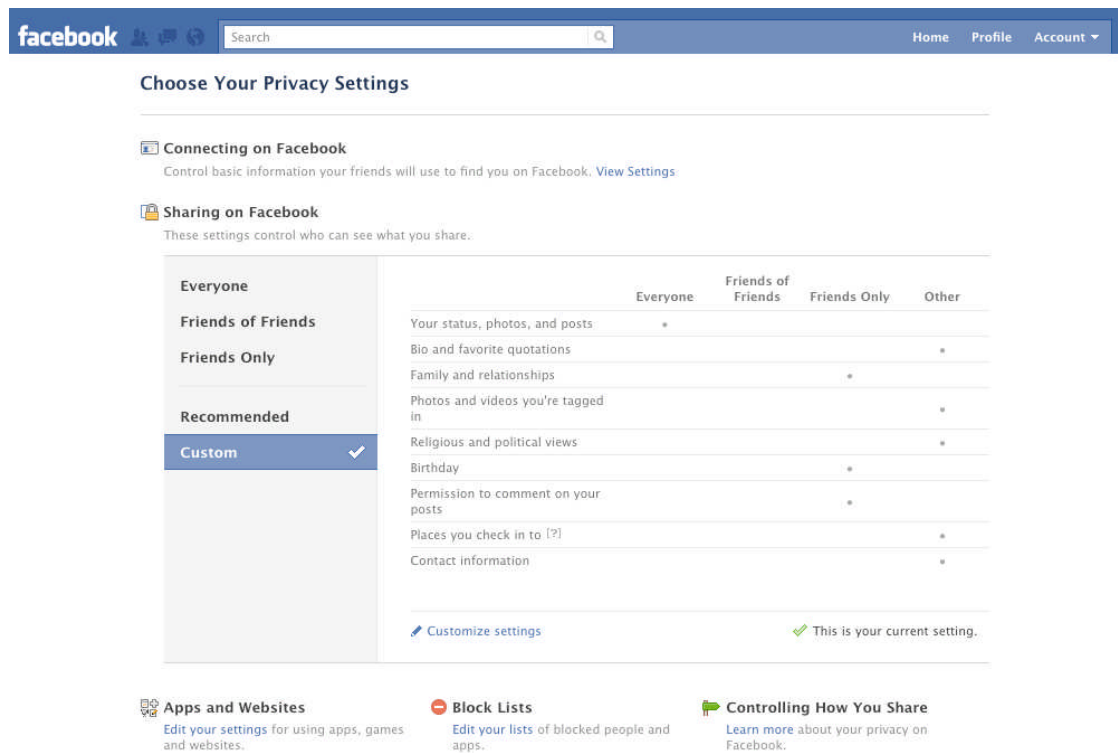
facebook

Search

Home Profile Account ▾

Choose Your Privacy Settings

Connecting on Facebook

Control basic information your friends will use to find you on Facebook. View Settings

Sharing on Facebook

These settings control who can see what you share.

Everyone

Friends of Friends

Friends Only

Recommended

Custom

| | Everyone | Friends of Friends | Friends Only | Other |
|---|---|---|---|---|
| Your status, photos, and posts | • | | | |
| Bio and favorite quotations | | | | • |
| Family and relationships | | | • | |
| Photos and videos you're tagged in | | | | • |
| Religious and political views | | | | • |
| Birthday | | | • | |
| Permission to comment on your posts | | | • | |
| Places you check in to [?] | | | | • |
| Contact information | | | | • |

Customize settings

This is your current setting.

Apps and Websites

Edit your settings for using apps, games and websites.

Block Lists

Edit your lists of blocked people and apps.

Controlling How You Share

Learn more about your privacy on Facebook.